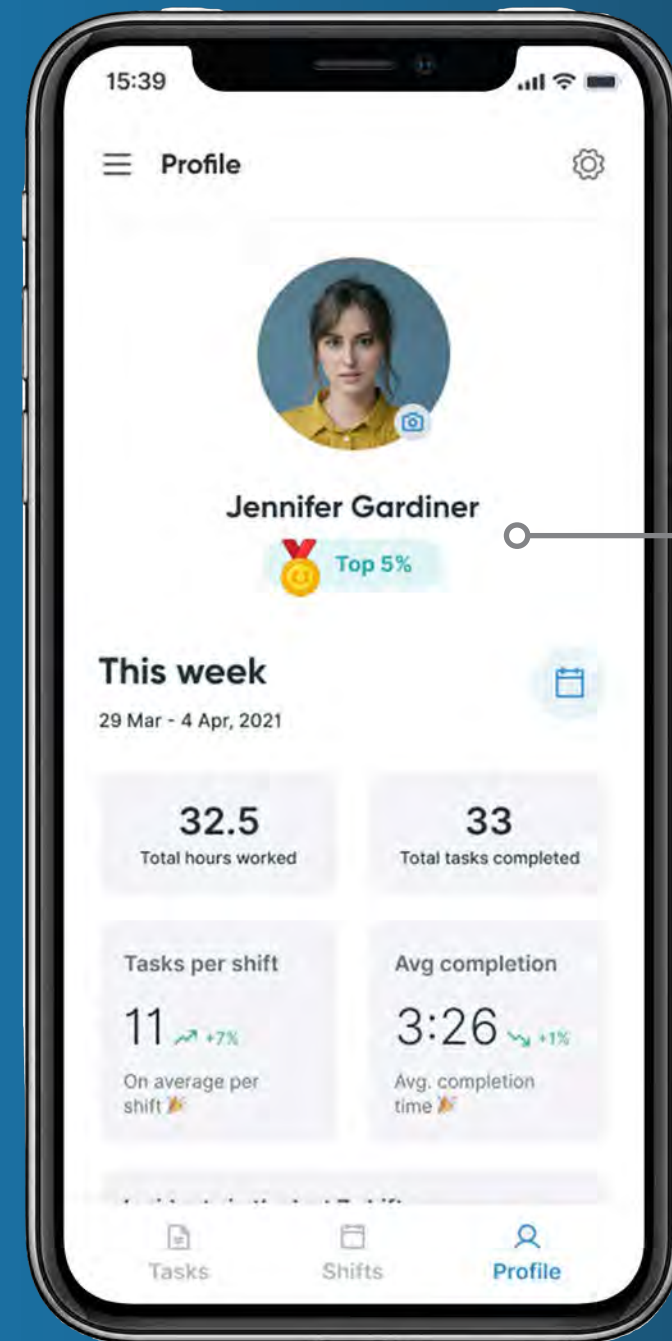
15:39

Profile

Jennifer Gardiner

Top 5%

This week

29 Mar - 4 Apr, 2021

32.5
Total hours worked

33
Total tasks completed

Tasks per shift
11 +7%
On average per shift

Avg completion
3:26 +1%
Avg. completion time

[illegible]

Tasks Shifts Profile